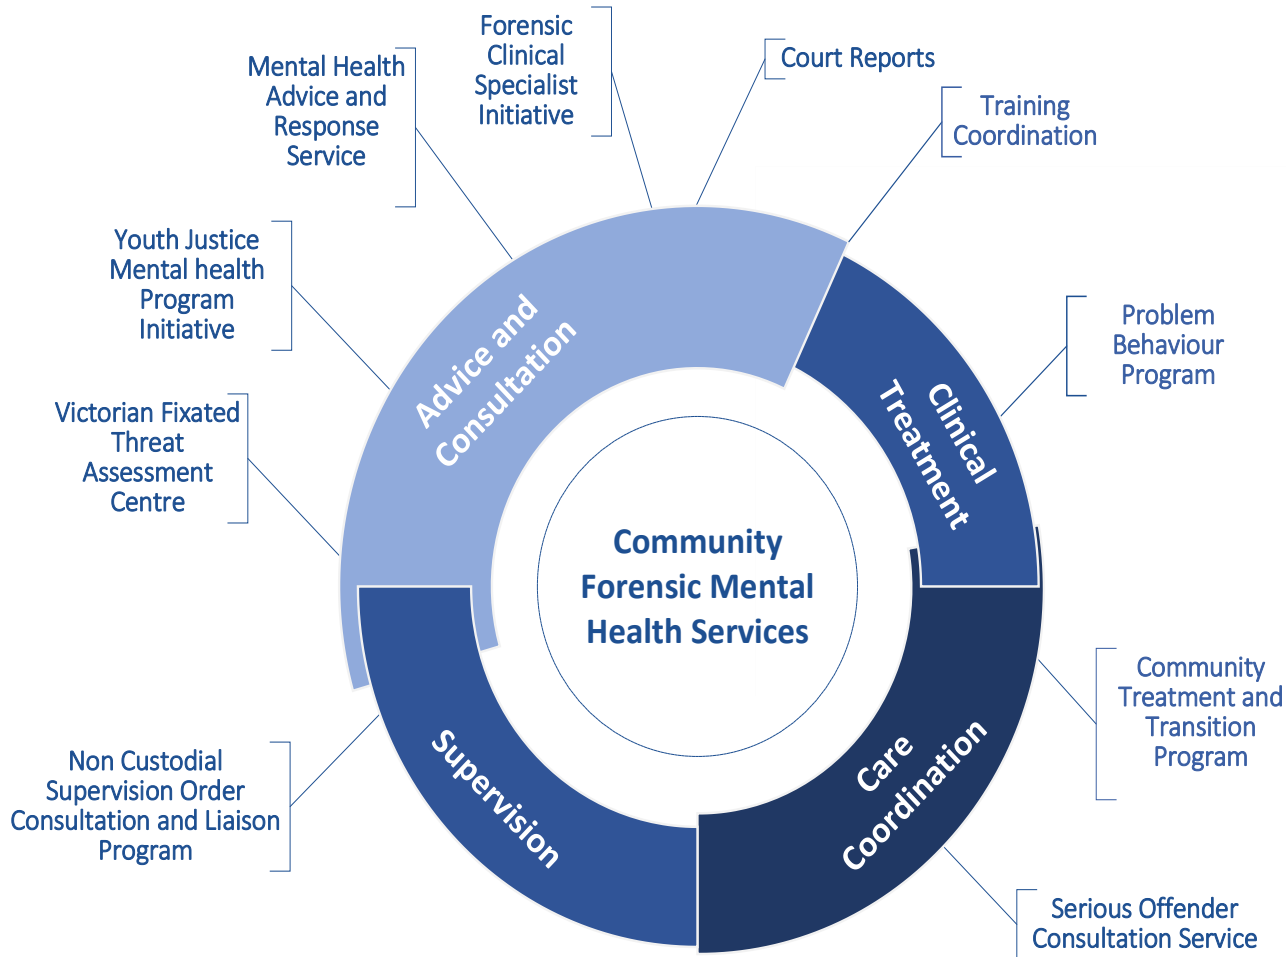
Forensic Clinical Specialist Initiative

Court Reports

Mental Health Advice and Response Service

Training Coordination

Youth Justice Mental health Program Initiative

Problem Behaviour Program

Victorian Fixated Threat Assessment Centre

Advice and Consultation

Clinical Treatment

Community Forensic Mental Health Services

Supervision

Care Coordination

Community Treatment and Transition Program

Non Custodial Supervision Order Consultation and Liaison Program

Serious Offender Consultation Service